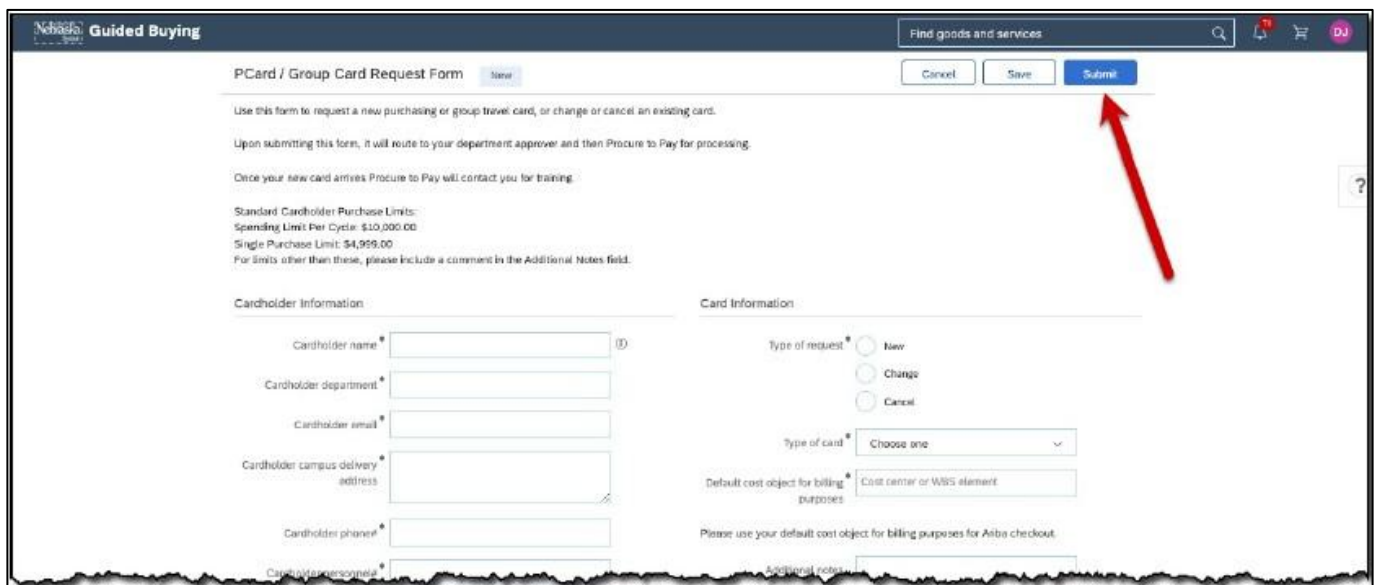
Nebraska Guided Buying

Find goods and services

DJ

PCard / Group Card Request Form New

Cancel Save Submit

Use this form to request a new purchasing or group travel card, or change or cancel an existing card.

Upon submitting this form, it will route to your department approver and then Procure to Pay for processing.

Once your new card arrives Procure to Pay will contact you for training.

Standard Cardholder Purchase Limits:
Spending Limit Per Cycle: $10,000.00
Single Purchase Limit: $4,999.00
For limits other than these, please include a comment in the Additional Notes field.

Cardholder Information

Cardholder name*

Cardholder department*

Cardholder email*

Cardholder campus delivery address*

Cardholder phone#*

Cardholder personnel#*

Card Information

Type of request* New Change Cancel

Type of card* Choose one

Default cost object for billing purposes* Cost center or WBS element

Please use your default cost object for billing purposes for Ariba checkout.

Additional notes

?